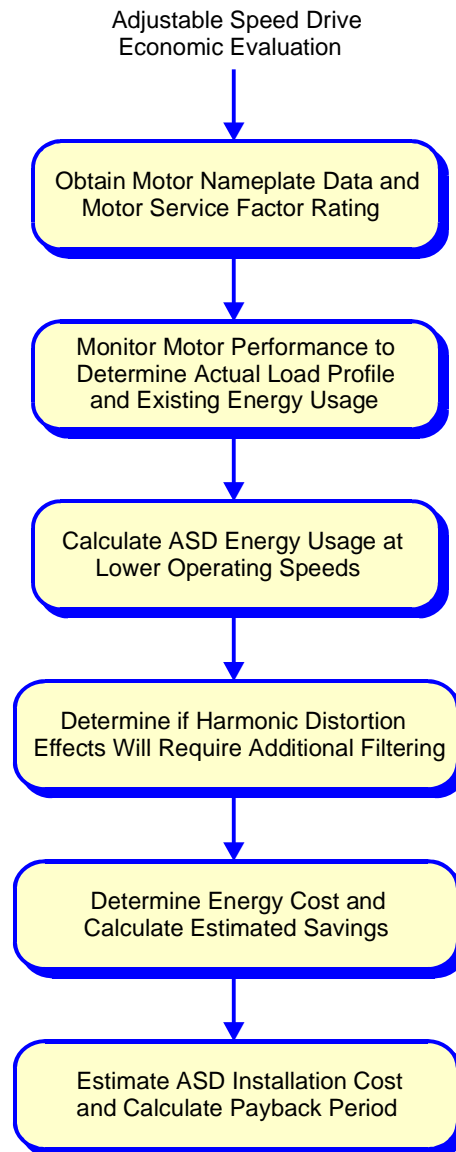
Adjustable Speed Drive
Economic Evaluation

Obtain Motor Nameplate Data and Motor Service Factor Rating

Monitor Motor Performance to Determine Actual Load Profile and Existing Energy Usage

Calculate ASD Energy Usage at Lower Operating Speeds

Determine if Harmonic Distortion Effects Will Require Additional Filtering

Determine Energy Cost and Calculate Estimated Savings

Estimate ASD Installation Cost and Calculate Payback Period